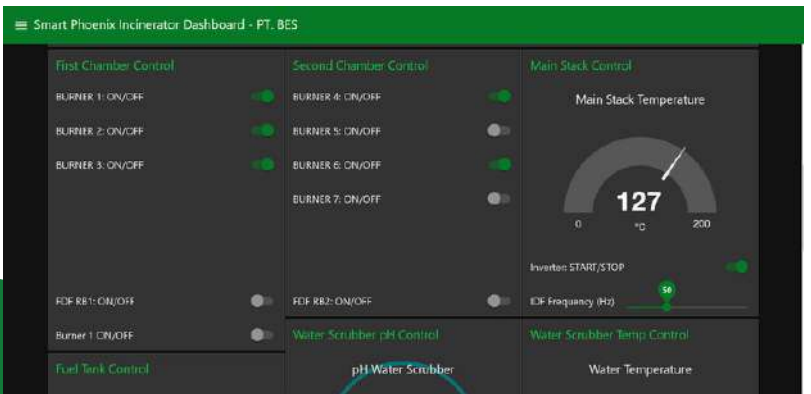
≡ Smart Phoenix Incinerator Dashboard - PT. BES

First Chamber Control

BURNER 1: ON/OFF

BURNER 2: ON/OFF

BURNER 3: ON/OFF

FDF RB1: ON/OFF

Burner 1 ON/OFF

Second Chamber Control

BURNER 4: ON/OFF

BURNER 5: ON/OFF

BURNER 6: ON/OFF

BURNER 7: ON/OFF

FDF RB2: ON/OFF

Main Stack Control

Main Stack Temperature

127

0

°C

200

Inverter START/STOP

IDF Frequency (Hz)

50

Fuel Tank Control

Water Scrubber pH Control

pH Water Scrubber

Water Scrubber Temp Control

Water Temperature